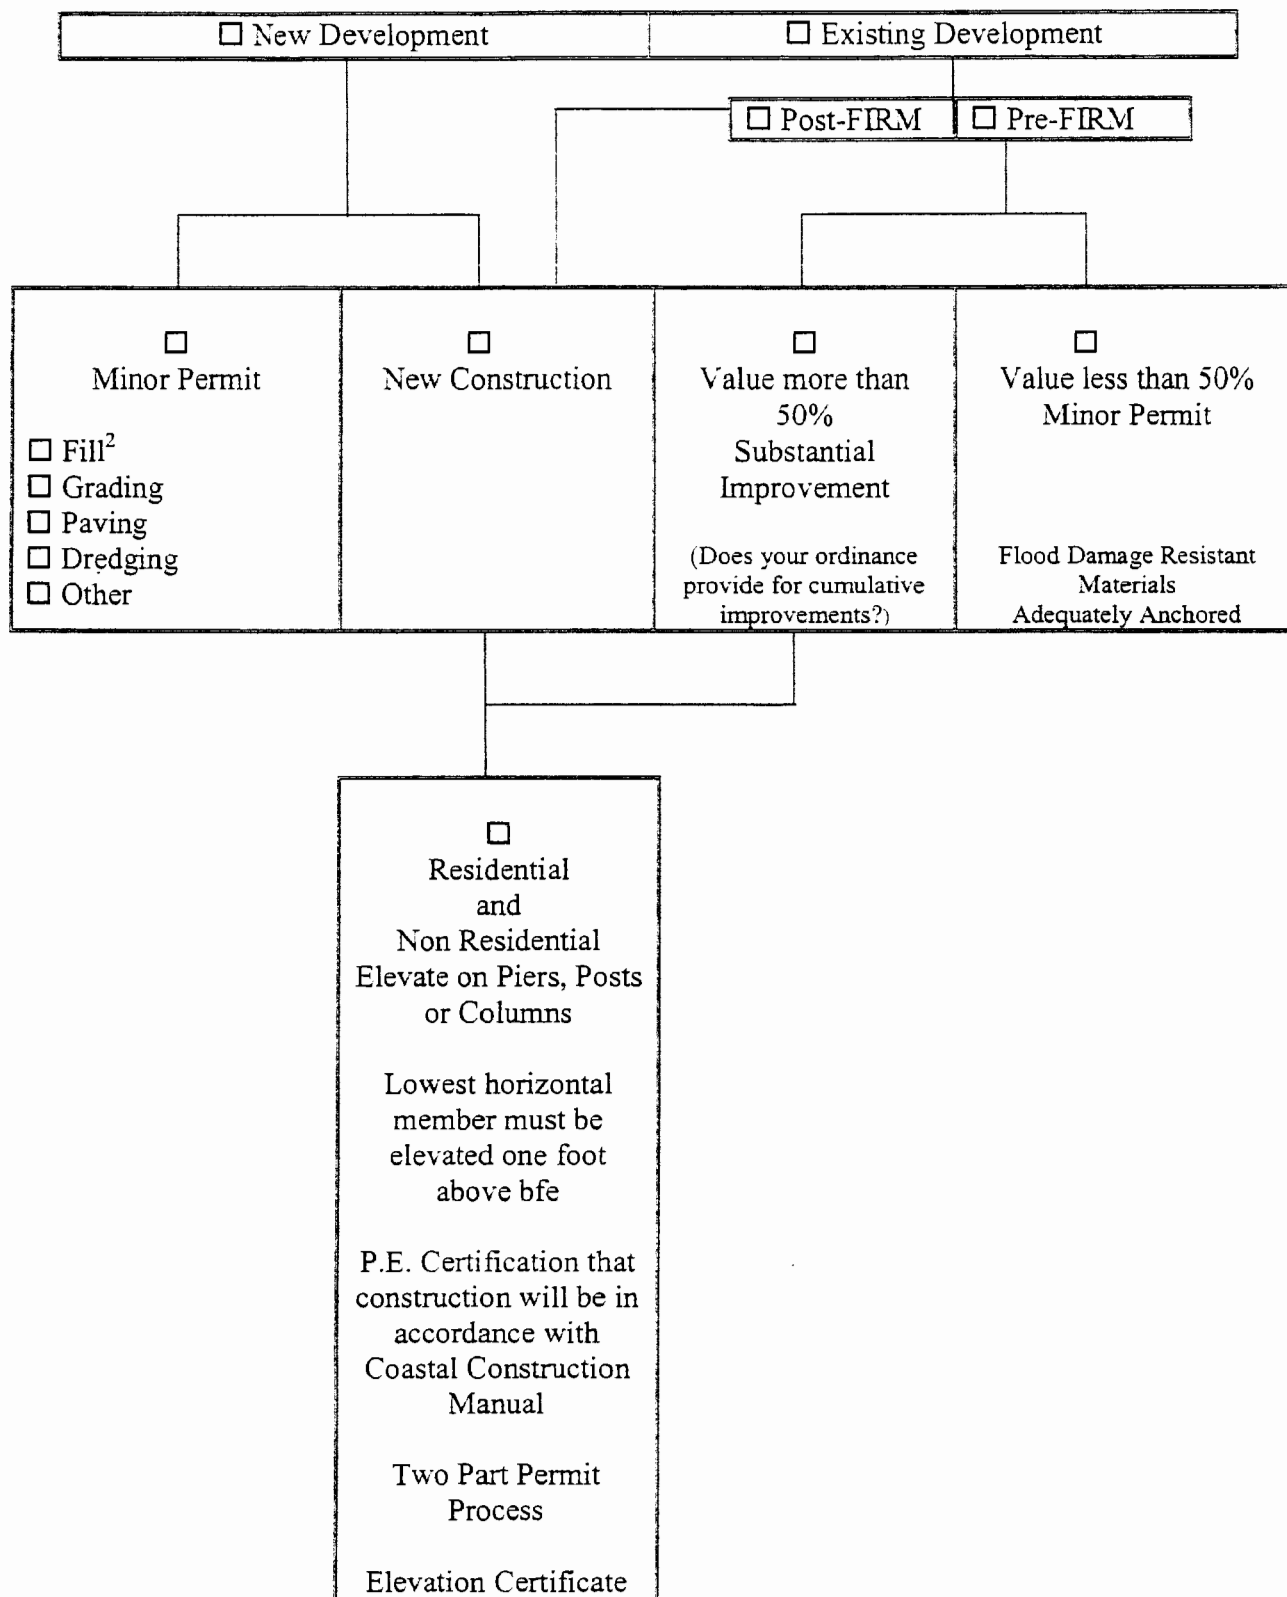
☐ New Development

☐ Existing Development

☐ Post-FIRM

☐ Pre-FIRM

☐
Minor Permit

☐ Fill$^2$
☐ Grading
☐ Paving
☐ Dredging
☐ Other

☐
New Construction

☐
Value more than 50%
Substantial Improvement

(Does your ordinance provide for cumulative improvements?)

☐
Value less than 50%
Minor Permit

Flood Damage Resistant Materials
Adequately Anchored

☐
Residential
and
Non Residential
Elevate on Piers, Posts or Columns

Lowest horizontal member must be elevated one foot above bfe

P.E. Certification that construction will be in accordance with Coastal Construction Manual

Two Part Permit Process

Elevation Certificate